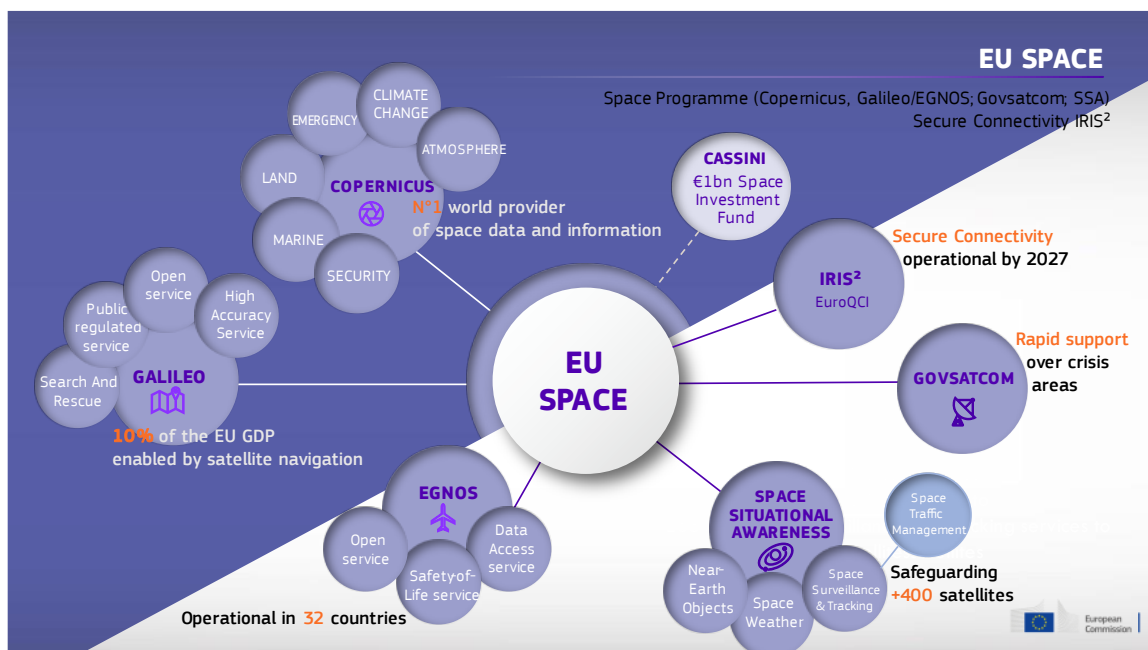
EU SPACE

Space Programme (Copernicus, Galileo/EGNOS; Govsatcom; SSA)
Secure Connectivity IRIS²

EMERGENCY
CLIMATE CHANGE
ATMOSPHERE
LAND
COPERNICUS
MARINE
SECURITY

N°1 world provider of space data and information

CASSINI
€1bn Space Investment Fund

Secure Connectivity operational by 2027

IRIS²
EuroQCI

Open service
Public regulated service
High Accuracy Service
Search And Rescue
GALILEO

10% of the EU GDP enabled by satellite navigation

EU SPACE

Rapid support over crisis areas

GOVSATCOM

EGNOS
Open service
Safety-of-Life service
Data Access service

SPACE SITUATIONAL AWARENESS
Near-Earth Objects
Space Weather
Space Surveillance & Tracking
Space Traffic Management

Safeguarding +400 satellites

Operational in 32 countries

European Commission